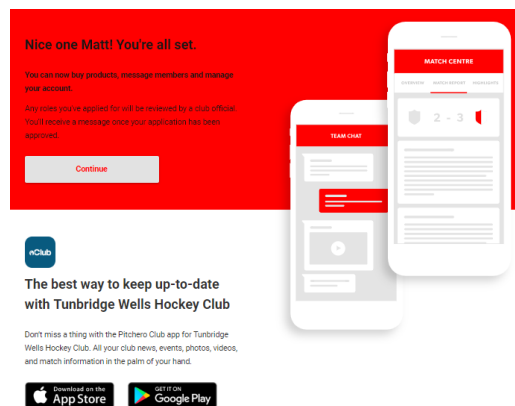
Nice one Matt! You're all set.

You can now buy products, message members and manage your account.

Any roles you've applied for will be reviewed by a club official. You'll receive a message once your application has been approved.

Continue

MATCH CENTRE

OVERVIEW MATCH REPORT HIGHLIGHTS

2 - 3

TEAM CHAT

Club

The best way to keep up-to-date with Tunbridge Wells Hockey Club

Don't miss a thing with the Pitchero Club app for Tunbridge Wells Hockey Club. All your club news, events, photos, videos, and match information in the palm of your hand.

Download on the App Store

GET IT ON Google Play